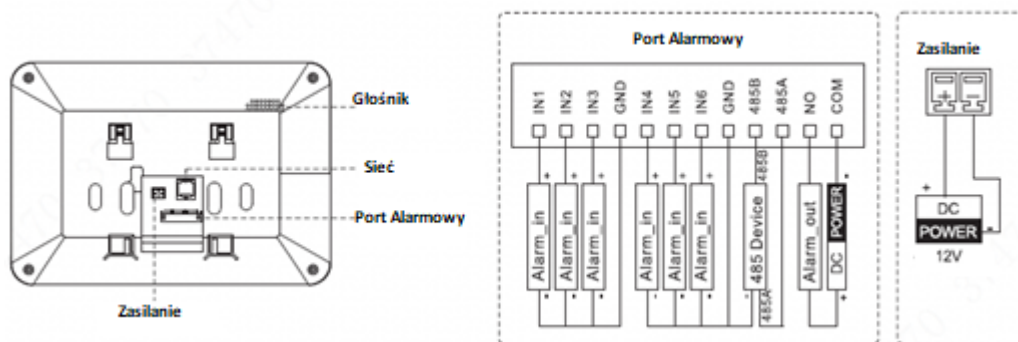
Głośnik

Sieć

Port Alarmowy

Zasilanie

Port Alarmowy

IN1 IN2 IN3 GND IN4 IN5 IN6 GND 485B 485A NO COM

Alarm_in Alarm_in Alarm_in Alarm_in Alarm_in Alarm_in 485 Device Alarm_out DC POWER

485B

485A

Zasilanie

DC
POWER
12V